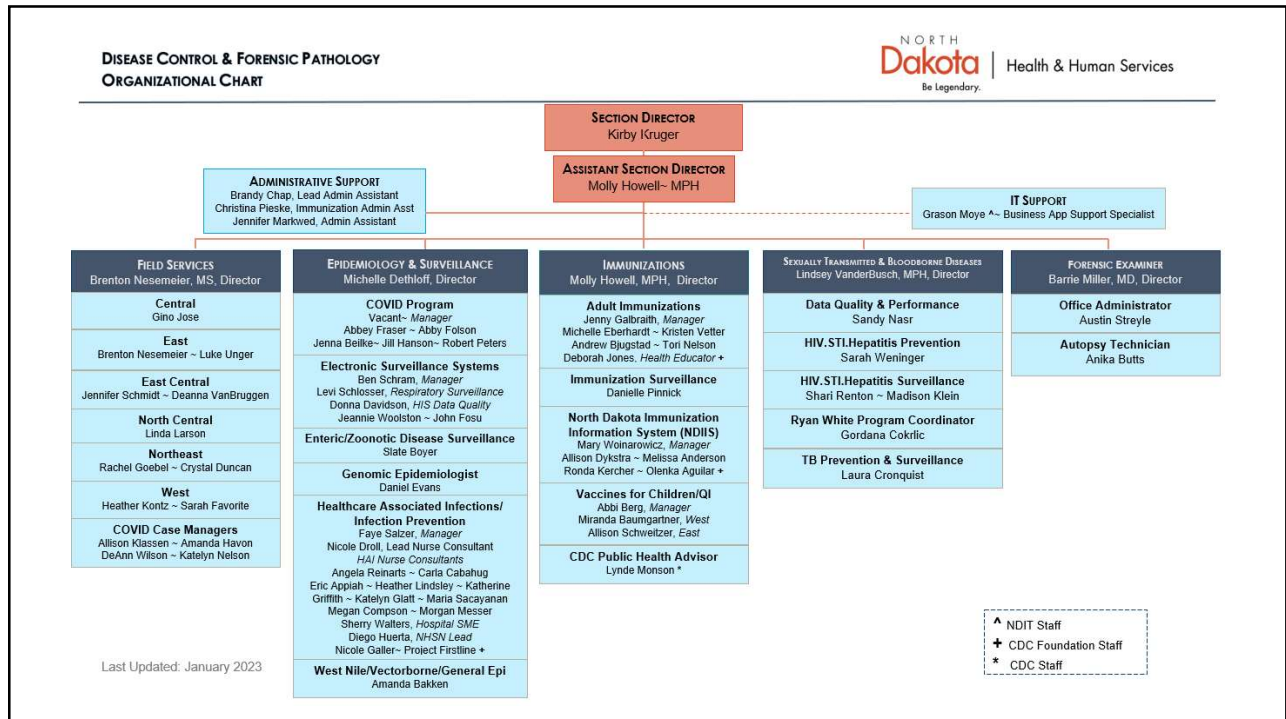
DISEASE CONTROL & FORENSIC PATHOLOGY
ORGANIZATIONAL CHART

NORTH Dakota Be Legendary. | Health & Human Services

SECTION DIRECTOR
Kirby Kruger

ASSISTANT SECTION DIRECTOR
Molly Howell~ MPH

ADMINISTRATIVE SUPPORT
Brandy Chap, Lead Admin Assistant
Christina Pieske, Immunization Admin Asst
Jennifer Markwed, Admin Assistant

IT SUPPORT
Grason Moye ^~ Business App Support Specialist

FIELD SERVICES
Brenton Nesemeier, MS, Director

Central
Gino Jose

East
Brenton Nesemeier ~ Luke Unger

East Central
Jennifer Schmidt ~ Deanna VanBruggen

North Central
Linda Larson

Northeast
Rachel Goebel ~ Crystal Duncan

West
Heather Kontz ~ Sarah Favorite

COVID Case Managers
Allison Klassen ~ Amanda Havon
DeAnn Wilson ~ Katelyn Nelson

EPIDEMIOLOGY & SURVEILLANCE
Michelle Dethloff, Director

COVID Program
Vacant~ Manager
Abbey Fraser ~ Abby Folson
Jenna Beilke~ Jill Hanson~ Robert Peters

Electronic Surveillance Systems
Ben Schram, Manager
Levi Schlosser, Respiratory Surveillance
Donna Davidson, HIS Data Quality
Jeannie Woolston ~ John Fosu

Enteric/Zoonotic Disease Surveillance
Slate Boyer

Genomic Epidemiologist
Daniel Evans

Healthcare Associated Infections/ Infection Prevention
Faye Salzer, Manager
Nicole Droll, Lead Nurse Consultant
HAI Nurse Consultants
Angela Reinarts ~ Carla Cabahug
Eric Appiah ~ Heather Lindsley ~ Katherine Griffith ~ Katelyn Glatt ~ Maria Sacayanan
Megan Compson ~ Morgan Messer
Sherry Walters, Hospital SME
Diego Huerta, NHSN Lead
Nicole Galler~ Project Firstline +

West Nile/Vectorborne/General Epi
Amanda Bakken

IMMUNIZATIONS
Molly Howell, MPH, Director

Adult Immunizations
Jenny Galbraith, Manager
Michelle Eberhardt ~ Kristen Vetter
Andrew Bjugstad ~ Tori Nelson
Deborah Jones, Health Educator +

Immunization Surveillance
Danielle Pinnick

North Dakota Immunization Information System (NDIIS)
Mary Woinarowicz, Manager
Allison Dykstra ~ Melissa Anderson
Ronda Kercher ~ Olenka Aguilar +

Vaccines for Children/QI
Abbi Berg, Manager
Miranda Baumgartner, West
Allison Schweitzer, East

CDC Public Health Advisor
Lynde Monson *

SEXUALLY TRANSMITTED & BLOODBORNE DISEASES
Lindsey VanderBusch, MPH, Director

Data Quality & Performance
Sandy Nasr

HIV.STI.Hepatitis Prevention
Sarah Weninger

HIV.STI.Hepatitis Surveillance
Shari Renton ~ Madison Klein

Ryan White Program Coordinator
Gordana Cokrlic

TB Prevention & Surveillance
Laura Cronquist

FORENSIC EXAMINER
Barrie Miller, MD, Director

Office Administrator
Austin Streyle

Autopsy Technician
Anika Butts

^ NDIT Staff
+ CDC Foundation Staff
* CDC Staff

Last Updated: January 2023